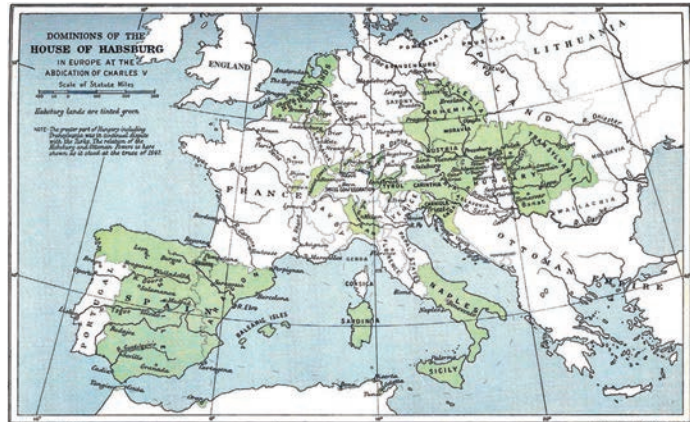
DOMINIONS OF THE
HOUSE OF HABSBURG
IN EUROPE AT THE
ABDICATION OF CHARLES V

Scale of Statute Miles

Habsburg lands are tinted green

NOTE: The greater part of Hungary including Transylvania was in continual dispute with the Turks. The relation of the Habsburg and Ottoman Powers is here shown as it stood at the truce of 1547.

ENGLAND
LITHUANIA
POLAND
BOHEMIA
MORAVIA
AUSTRIA
TYROL
CARINTHIA
HUNGARY
TRANSYLVANIA
MOLDAVIA
WALLACHIA
FRANCE
OTTOMAN EMPIRE
SPAIN
PORTUGAL
CORSICA
SARDINIA
BALEARIC ISLES
NAPLES
SICILY